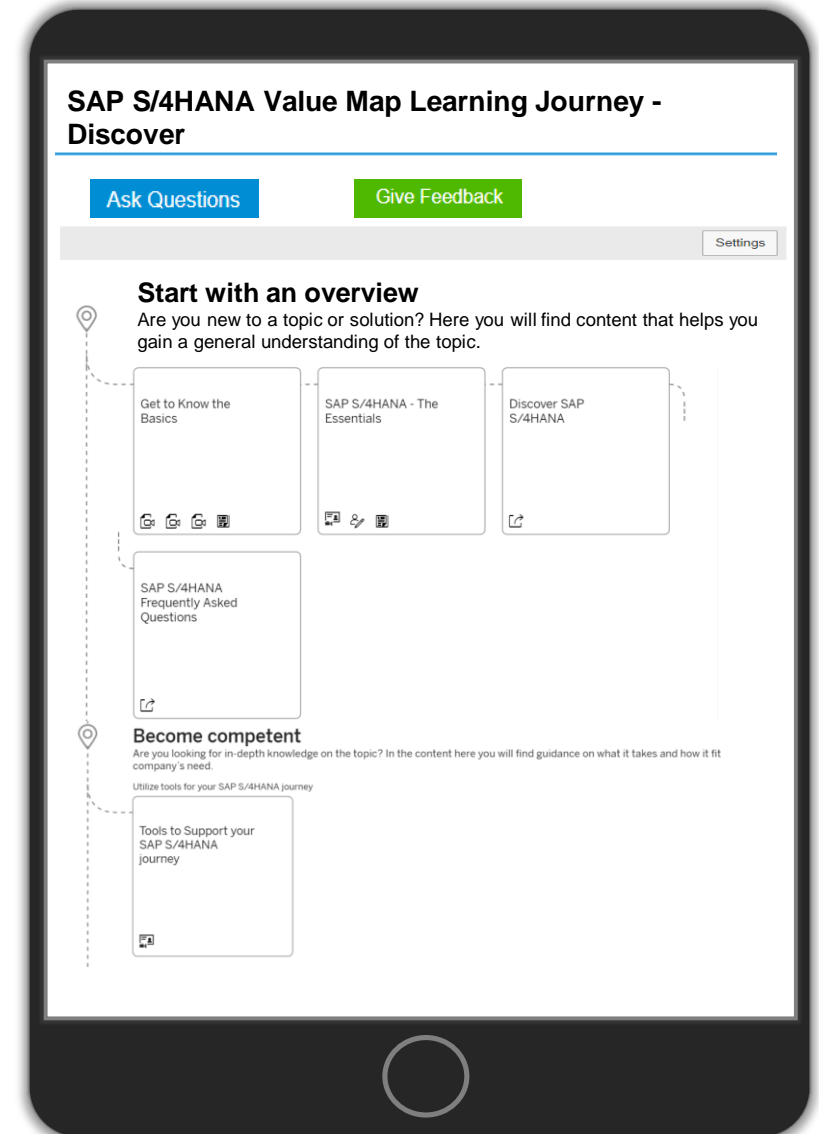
SAP S/4HANA Value Map Learning Journey - Discover

Ask Questions

Give Feedback

Settings

Start with an overview

Are you new to a topic or solution? Here you will find content that helps you gain a general understanding of the topic.

Get to Know the Basics

SAP S/4HANA - The Essentials

Discover SAP S/4HANA

SAP S/4HANA Frequently Asked Questions

Become competent

Are you looking for in-depth knowledge on the topic? In the content here you will find guidance on what it takes and how it fit company's need.

Utilize tools for your SAP S/4HANA journey

Tools to Support your SAP S/4HANA journey